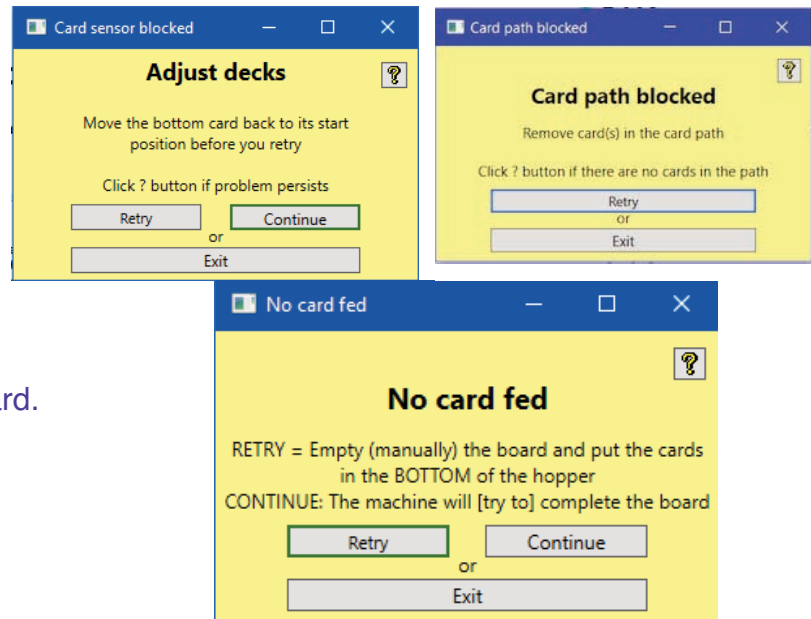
Card sensor blocked

?

Adjust decks

Move the bottom card back to its start position before you retry

Click ? button if problem persists

Retry

Continue

or

Exit

Card path blocked

?

Card path blocked

Remove card(s) in the card path

Click ? button if there are no cards in the path

Retry

or

Exit

rd.

No card fed

?

No card fed

RETRY = Empty (manually) the board and put the cards in the BOTTOM of the hopper

CONTINUE: The machine will [try to] complete the board

RETRY

Continue

or

Exit